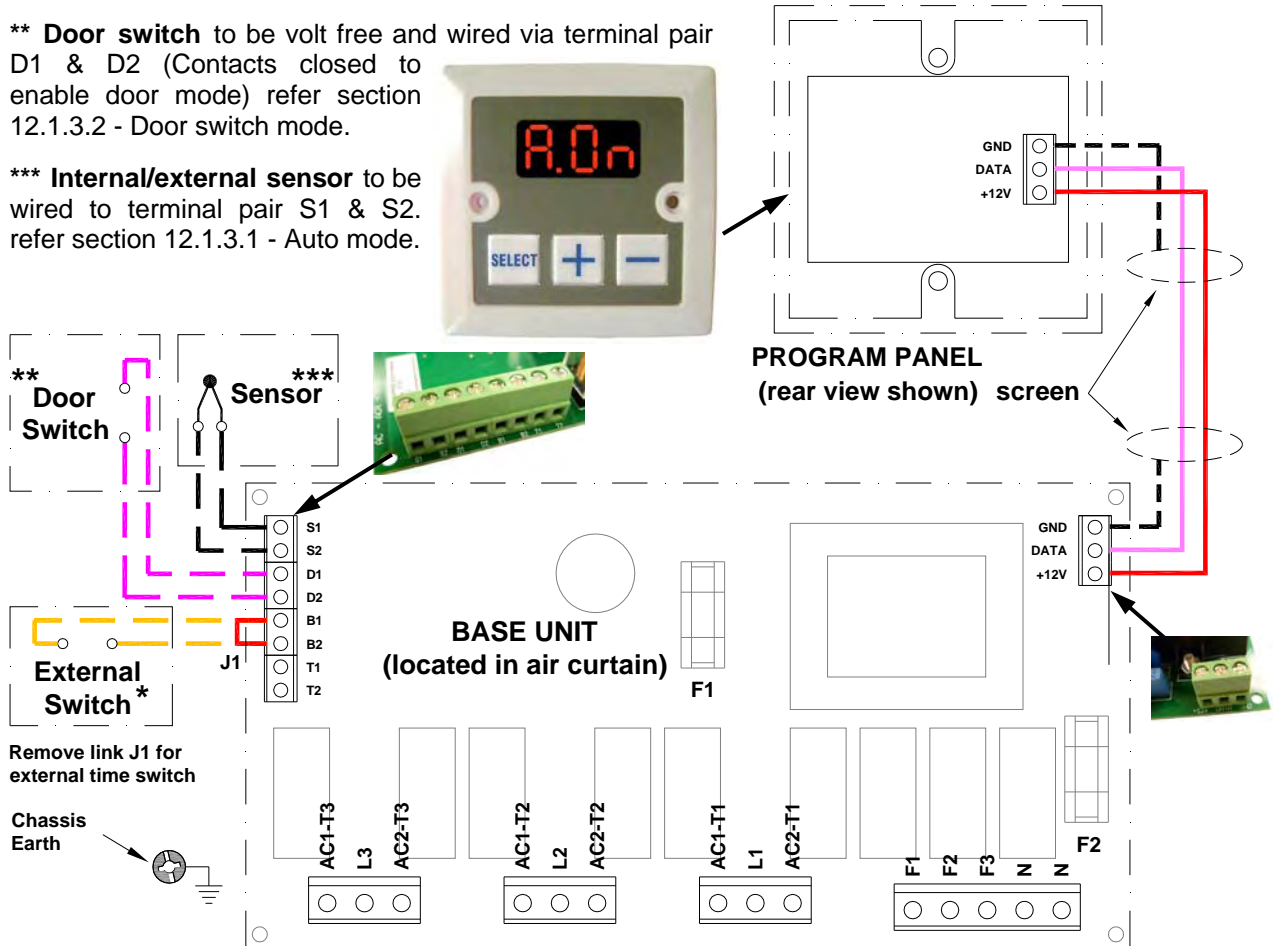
** **Door switch** to be volt free and wired via terminal pair D1 & D2 (Contacts closed to enable door mode) refer section 12.1.3.2 - Door switch mode.

*** **Internal/external sensor** to be wired to terminal pair S1 & S2. refer section 12.1.3.1 - Auto mode.

A.On

SELECT + −

GND
DATA
+12V

PROGRAM PANEL
(rear view shown)

screen

** Door Switch

*** Sensor

External Switch *

J1

S1
S2
D1
D2
B1
B2
T1
T2

BASE UNIT
(located in air curtain)

F1

GND
DATA
+12V

Remove link J1 for external time switch

Chassis Earth

AC1-T3
L3
AC2-T3

AC1-T2
L2
AC2-T2

AC1-T1
L1
AC2-T1

F1
F2
F3
N
N

F2